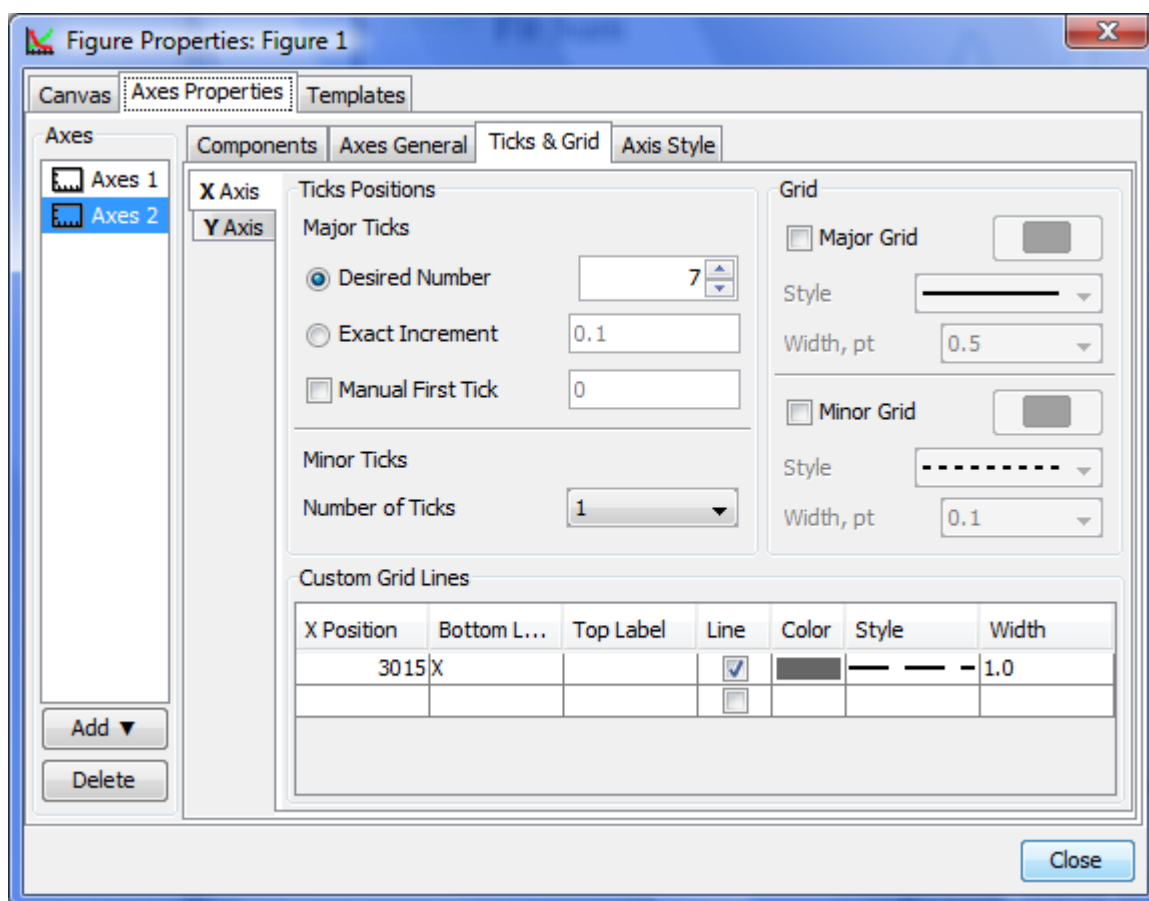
Figure Properties: Figure 1

Canvas | Axes Properties | Templates

Axes

Axes 1
Axes 2

Add ▼
Delete

Components | Axes General | Ticks & Grid | Axis Style

X Axis
Y Axis

Ticks Positions

Major Ticks

Desired Number 7

Exact Increment 0.1

Manual First Tick 0

Minor Ticks

Number of Ticks 1

Grid

Major Grid

Style

Width, pt 0.5

Minor Grid

Style

Width, pt 0.1

Custom Grid Lines

| X Position | Bottom L... | Top Label | Line | Color | Style | Width |
|---|---|---|---|---|---|---|
| 3015 | X | | ☑ | | | 1.0 |
| | | | ☐ | | | |

Close